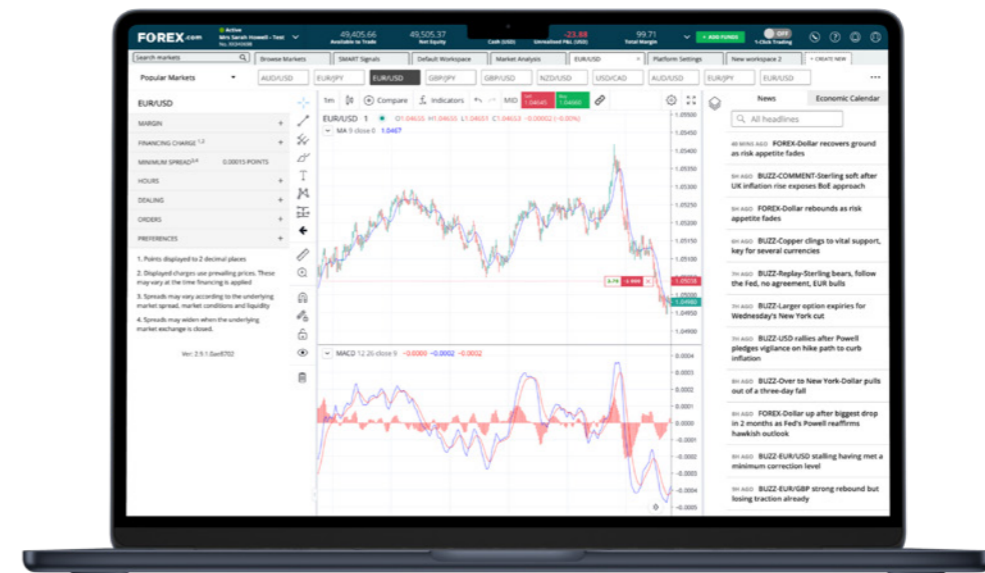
FOREX.com

Active
Mrs Sarah Howell - Test

49,405.66
Available to Trade

49,505.37
Net Equity

Cash (USD)

-23.88
Unrealised P&L (USD)

99.71
Total Margin

+ ADD FUNDS

OFF
1-Click Trading

Search markets

Browse Markets

SMART Signals

Default Workspace

Market Analysis

EUR/USD

Platform Settings

New workspace 2

+ CREATE NEW

Popular Markets

AUD/USD

EUR/JPY

EUR/USD

GBP/JPY

GBP/USD

NZD/USD

USD/CAD

AUD/USD

EUR/JPY

EUR/USD

EUR/USD

MARGIN

FINANCING CHARGE 1,2

MINIMUM SPREAD 3,4 0.00015 POINTS

HOURS

DEALING

ORDERS

PREFERENCES

1. Points displayed to 2 decimal places

2. Displayed charges use prevailing prices. These may vary at the time financing is applied

3. Spreads may vary according to the underlying market spread, market conditions and liquidity

4. Spreads may widen when the underlying market exchange is closed.

Ver: 2.5.1.0ae8702

1m

Compare

Indicators

MID

1.04645

1.04660

EUR/USD 1

O1.04655 H1.04655 L1.04651 C1.04653 -0.00002 (-0.00%)

MA 9 close 0 1.0467

MACD 12 26 close 9 -0.0000 -0.0002 -0.0002

1.05500
1.05400
1.05300
1.05250
1.05200
1.05150
1.05100
1.05050
1.05018
1.04980
1.04950
1.04900

0.0004
0.0003
0.0002
0.0001
0.0000
-0.0001
-0.0002
-0.0003
-0.0004
-0.0005

News

Economic Calendar

All headlines

40 MINS AGO FOREX-Dollar recovers ground as risk appetite fades

6H AGO BUZZ-COMMENT-Sterling soft after UK inflation rise exposes BoE approach

6H AGO FOREX-Dollar rebounds as risk appetite fades

6H AGO BUZZ-Copper clings to vital support, key for several currencies

7H AGO BUZZ-Replay-Sterling bears, follow the Fed, no agreement, EUR bulls

7H AGO BUZZ-Larger option expiries for Wednesday's New York cut

7H AGO BUZZ-USD rallies after Powell pledges vigilance on hike path to curb inflation

8H AGO BUZZ-Over to New York-Dollar pulls out of a three-day fall

8H AGO FOREX-Dollar up after biggest drop in 2 months as Fed's Powell reaffirms hawkish outlook

8H AGO BUZZ-EUR/USD stalling having met a minimum correction level

8H AGO BUZZ-EUR/GBP strong rebound but losing traction already